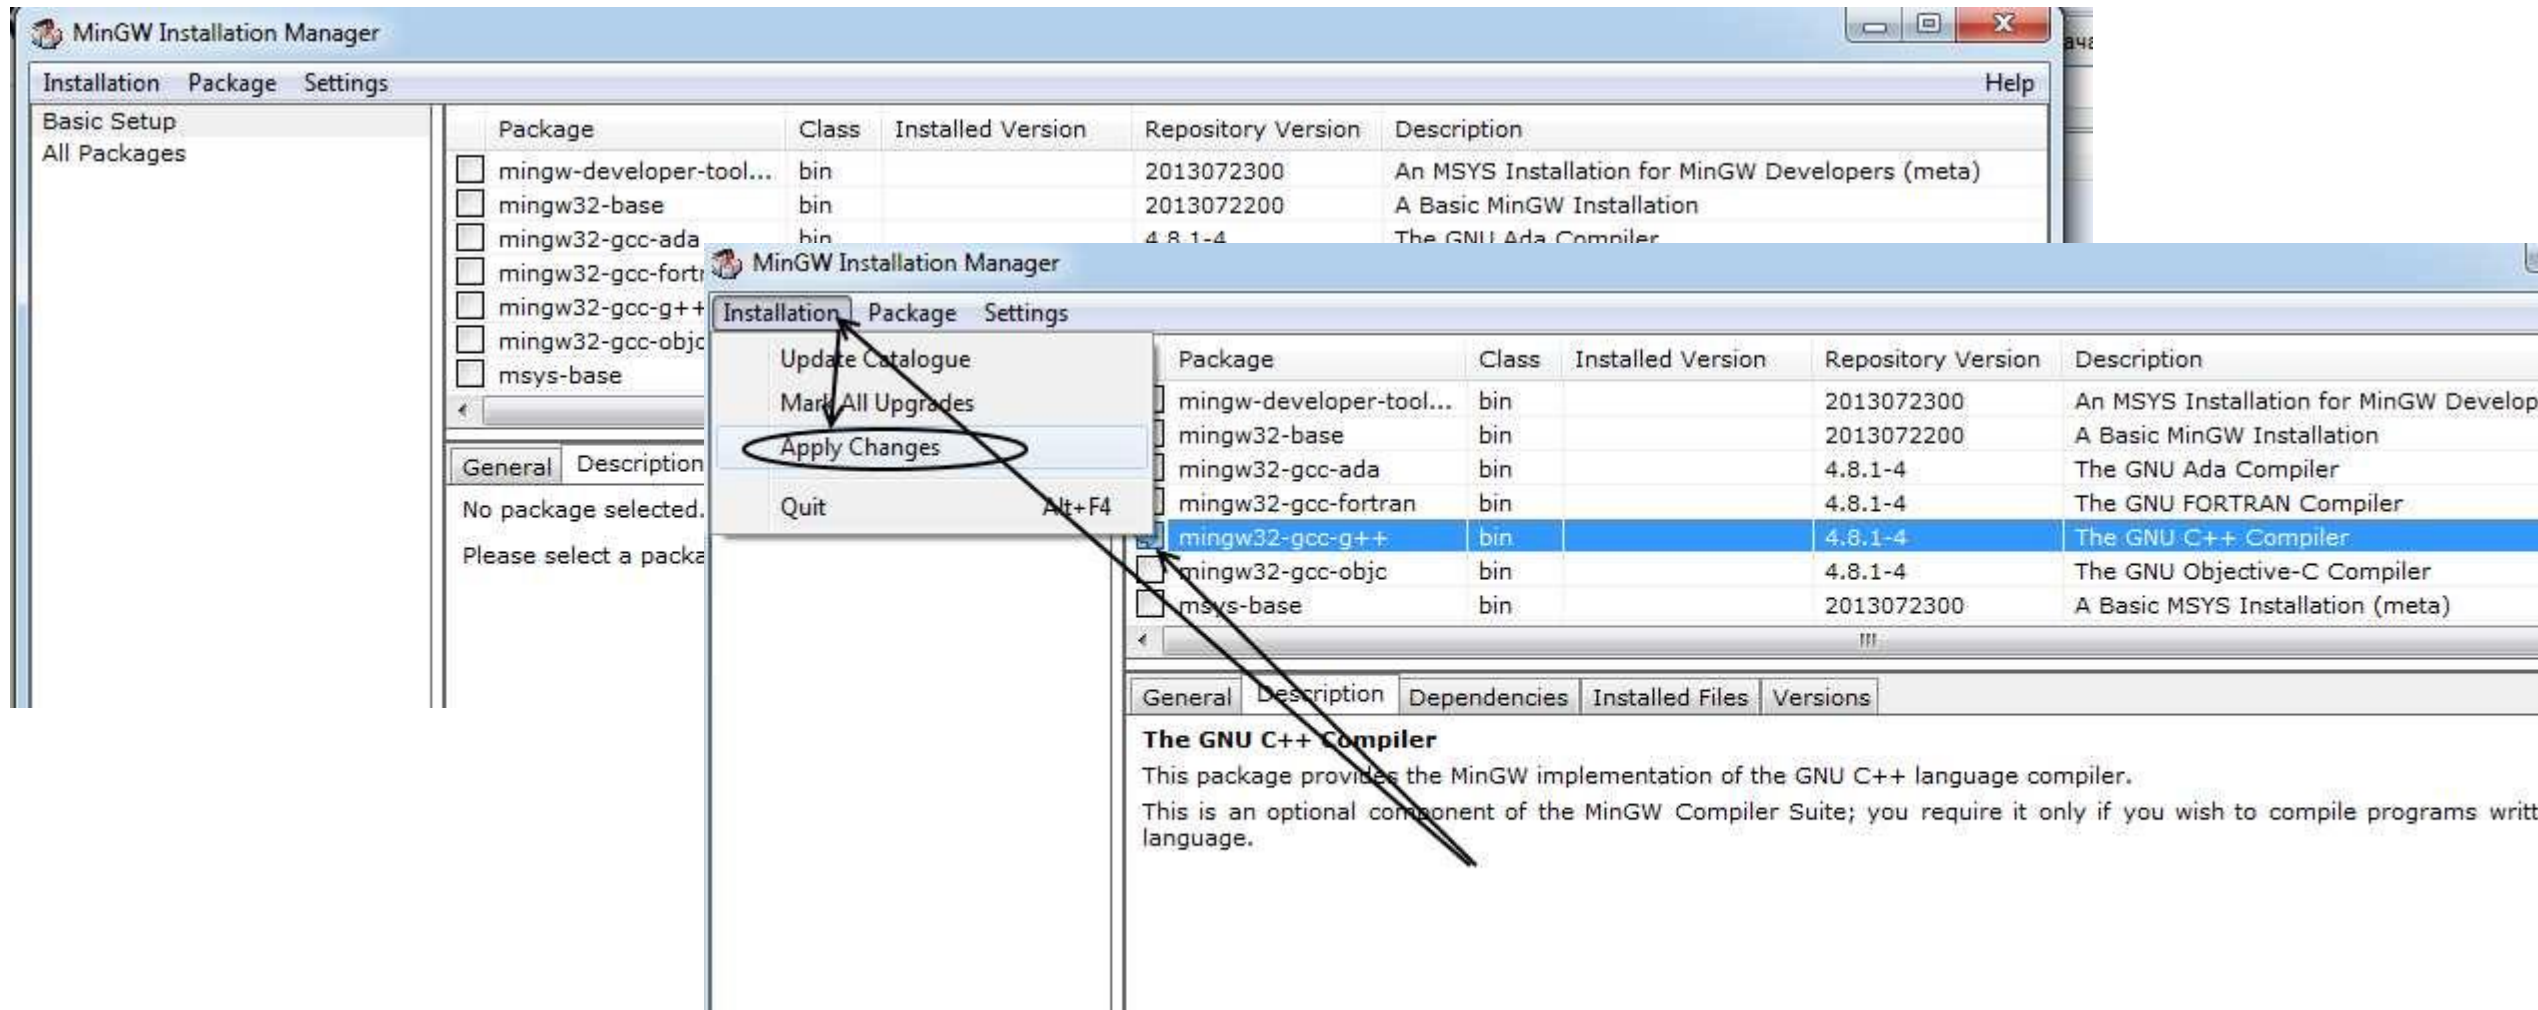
MinGW Installation Manager

Installation Package Settings Help

Basic Setup
All Packages

| Package | Class | Installed Version | Repository Version | Description |
|---|---|---|---|---|
| mingw-developer-tool... | bin | | 2013072300 | An MSYS Installation for MinGW Developers (meta) |
| mingw32-base | bin | | 2013072200 | A Basic MinGW Installation |
| mingw32-gcc-ada | bin | | 4.8.1-4 | The GNU Ada Compiler |
| mingw32-gcc-fortr | | | | |
| mingw32-gcc-g++ | | | | |
| mingw32-gcc-objc | | | | |
| msys-base | | | | |

General Description

No package selected.

Please select a packa

MinGW Installation Manager

Installation Package Settings

Update Catalogue
Mark All Upgrades
Apply Changes
Quit Alt+F4

| Package | Class | Installed Version | Repository Version | Description |
|---|---|---|---|---|
| mingw-developer-tool... | bin | | 2013072300 | An MSYS Installation for MinGW Develop |
| mingw32-base | bin | | 2013072200 | A Basic MinGW Installation |
| mingw32-gcc-ada | bin | | 4.8.1-4 | The GNU Ada Compiler |
| mingw32-gcc-fortran | bin | | 4.8.1-4 | The GNU FORTRAN Compiler |
| mingw32-gcc-g++ | bin | | 4.8.1-4 | The GNU C++ Compiler |
| mingw32-gcc-objc | bin | | 4.8.1-4 | The GNU Objective-C Compiler |
| msys-base | bin | | 2013072300 | A Basic MSYS Installation (meta) |

General Description Dependencies Installed Files Versions

The GNU C++ Compiler
This package provides the MinGW implementation of the GNU C++ language compiler.
This is an optional component of the MinGW Compiler Suite; you require it only if you wish to compile programs writt language.